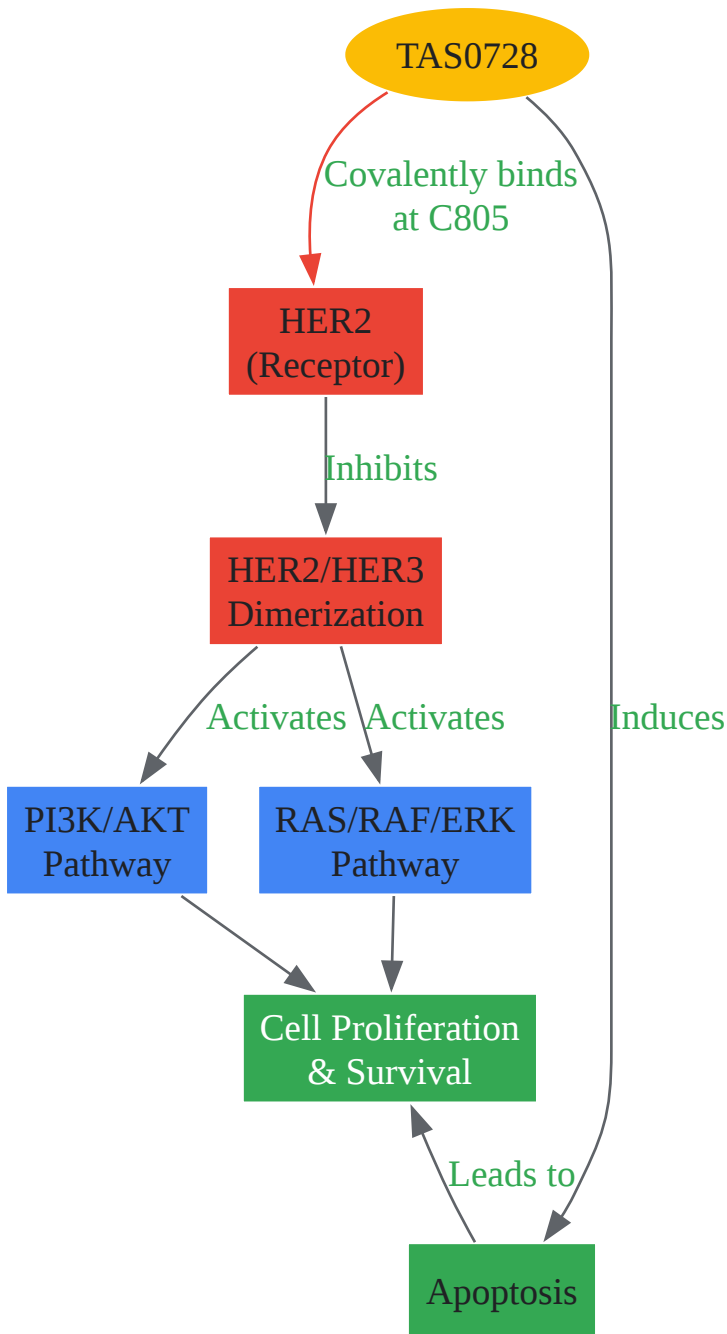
TAS0728

Covalently binds at C805

Induces

HER2 (Receptor)

Inhibits

HER2/HER3 Dimerization

Activates

Activates

PI3K/AKT Pathway

RAS/RAF/ERK Pathway

Cell Proliferation & Survival

Leads to

Apoptosis